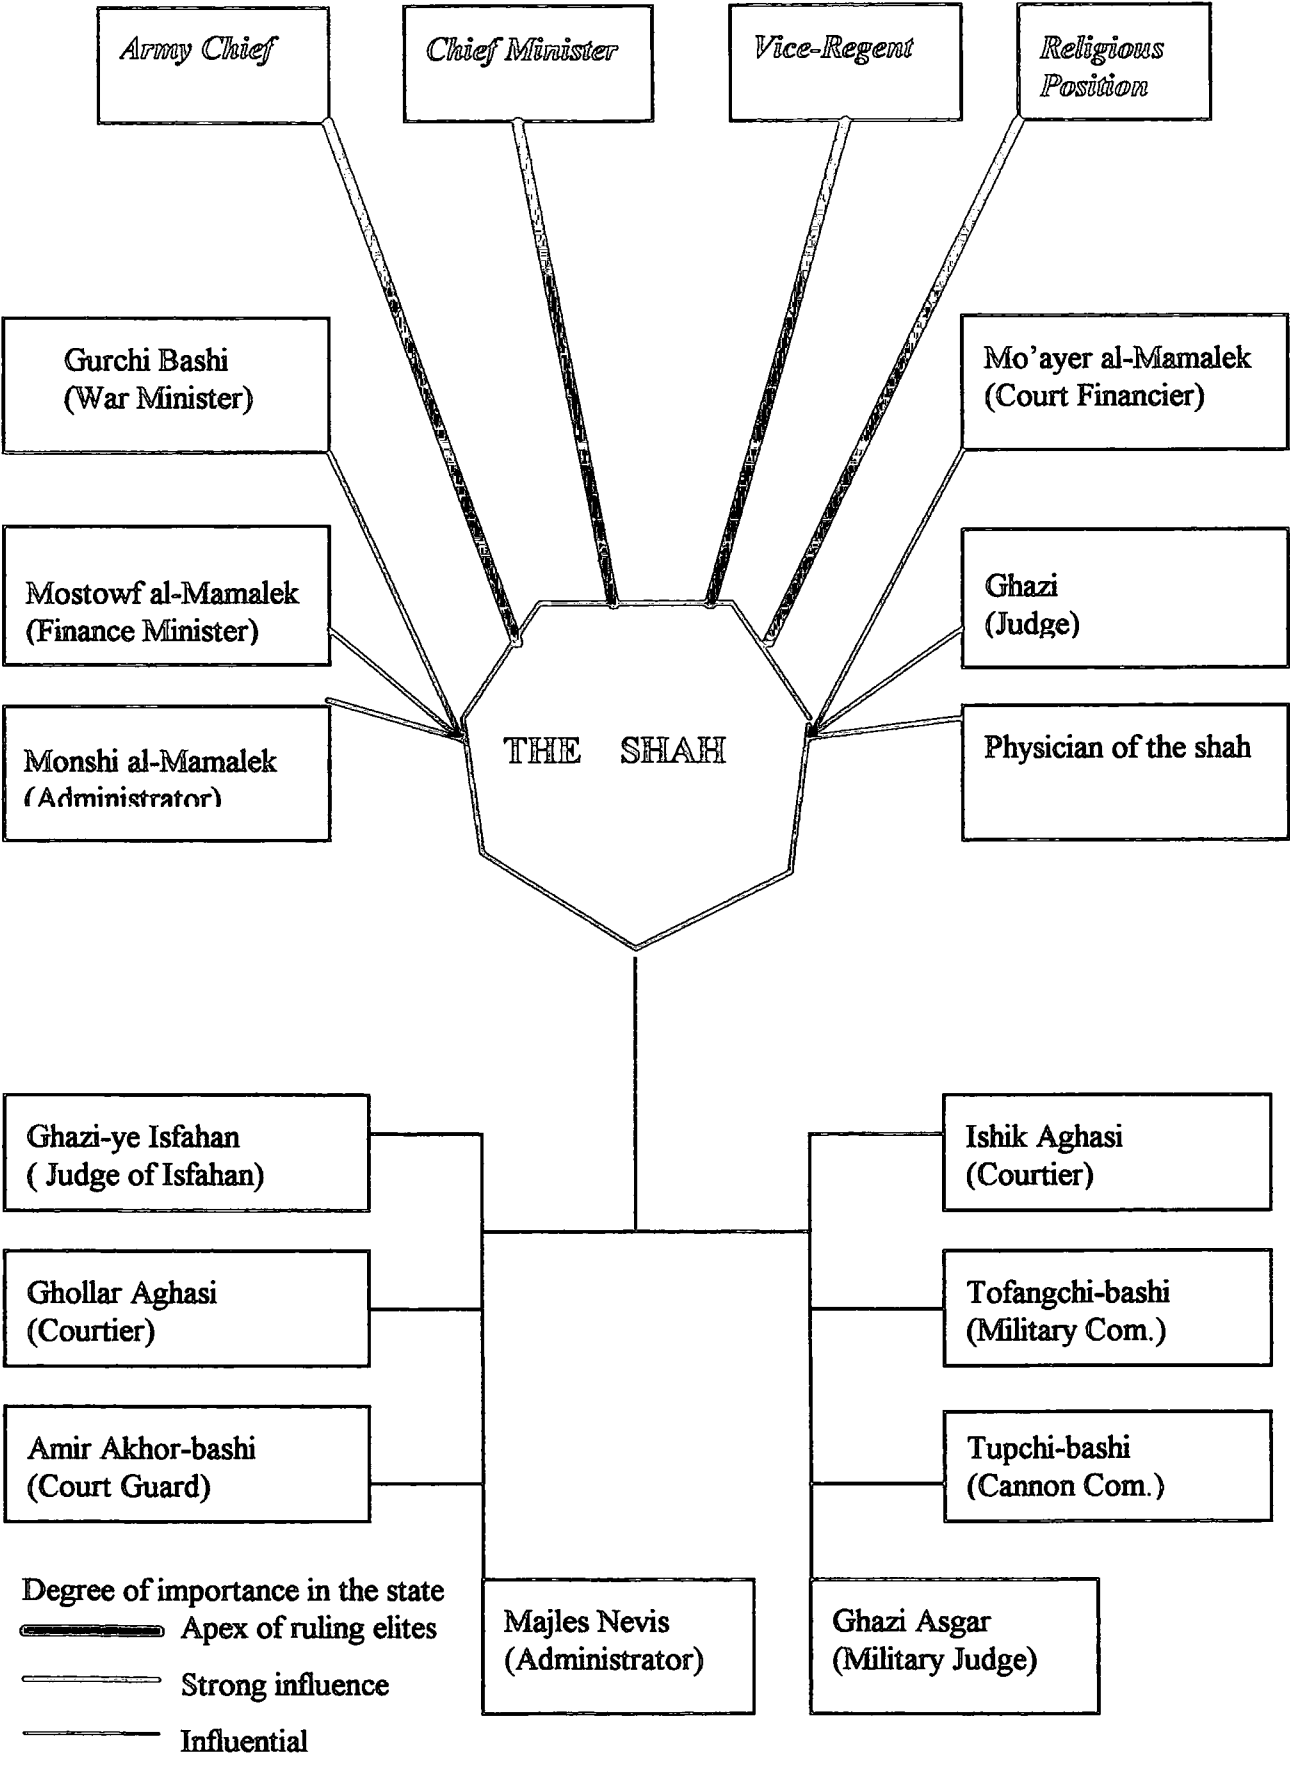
Army Chief

Chief Minister

Vice-Regent

Religious Position

Gurchi Bashi (War Minister)

Mo'ayer al-Mamalek (Court Financier)

Mostowf al-Mamalek (Finance Minister)

Ghazi (Judge)

Monshi al-Mamalek (Administrator)

THE SHAH

Physician of the shah

Ghazi-ye Isfahan ( Judge of Isfahan)

Ishik Aghasi (Courtier)

Ghollar Aghasi (Courtier)

Tofangchi-bashi (Military Com.)

Amir Akhor-bashi (Court Guard)

Tupchi-bashi (Cannon Com.)

Degree of importance in the state
Apex of ruling elites
Strong influence
Influential

Majles Nevis (Administrator)

Ghazi Asgar (Military Judge)